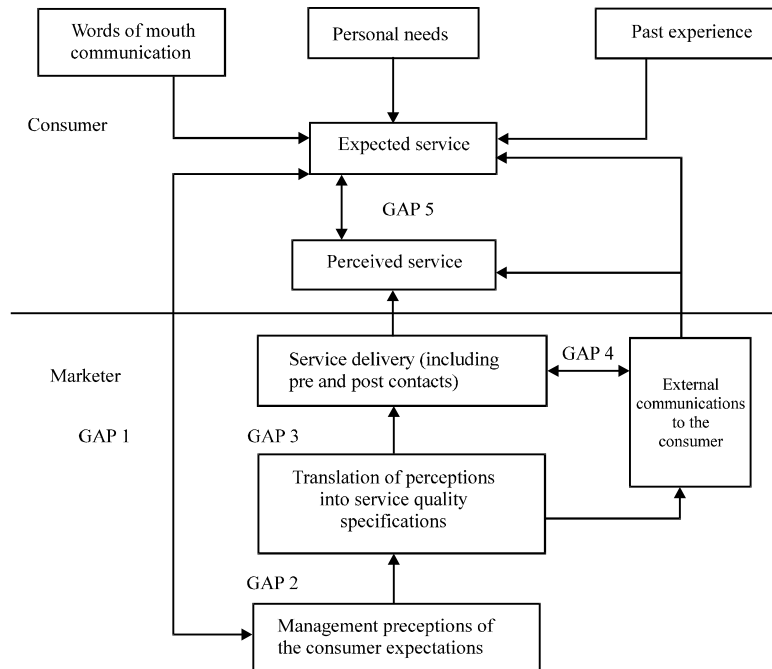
Words of mouth communication

Personal needs

Past experience

Consumer

Expected service

GAP 5

Perceived service

Marketer

Service delivery (including pre and post contacts)

GAP 4

External communications to the consumer

GAP 1

GAP 3

Translation of perceptions into service quality specifications

GAP 2

Management preceptions of the consumer expectations